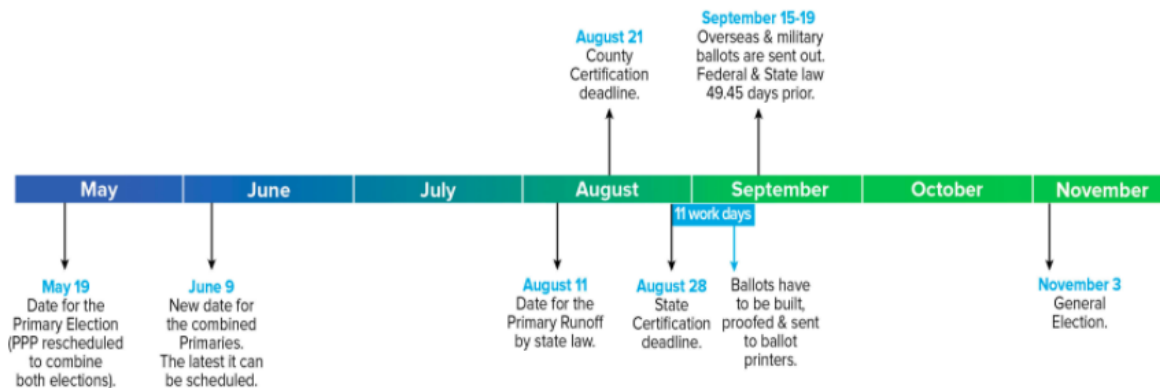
August 21
County Certification deadline.

September 15-19
Overseas & military ballots are sent out. Federal & State law 49.45 days prior.

May

June

July

August

September

October

November

11 work days

May 19
Date for the Primary Election (PPP rescheduled to combine both elections).

June 9
New date for the combined Primaries. The latest it can be scheduled.

August 11
Date for the Primary Runoff by state law.

August 28
State Certification deadline.

Ballots have to be built, proofed & sent to ballot printers.

November 3
General Election.